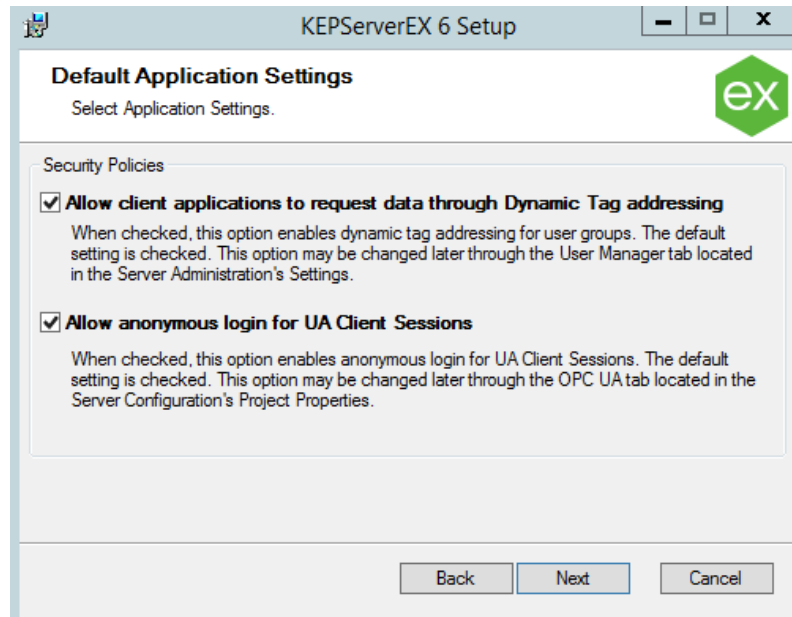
KEPServerEX 6 Setup

Default Application Settings

Select Application Settings.

ex

Security Policies

Allow client applications to request data through Dynamic Tag addressing

When checked, this option enables dynamic tag addressing for user groups. The default setting is checked. This option may be changed later through the User Manager tab located in the Server Administration's Settings.

Allow anonymous login for UA Client Sessions

When checked, this option enables anonymous login for UA Client Sessions. The default setting is checked. This option may be changed later through the OPC UA tab located in the Server Configuration's Project Properties.

Back Next Cancel